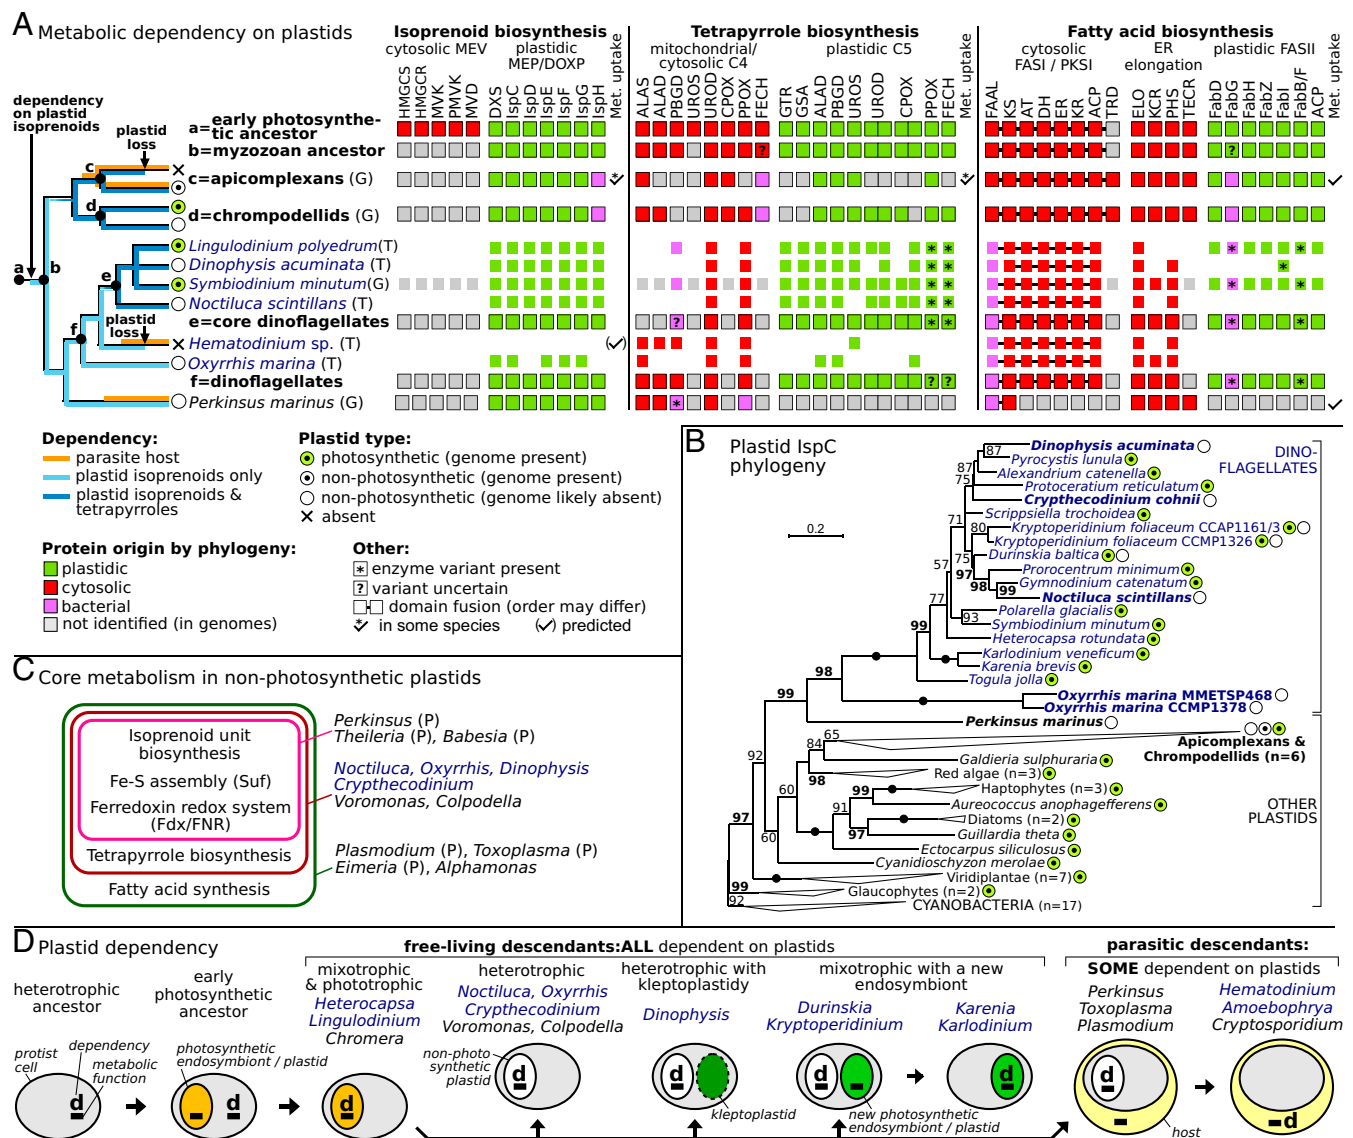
A Metabolic dependency on plastids

Isoprenoid biosynthesis
cytosolic MEV
plastidic MEP/DOXP
Met. uptake
HMGCS HMGCR MVK PMVK MVD DXS IspC IspD IspE IspF IspG IspH

Tetrapyrrole biosynthesis
mitochondrial/ cytosolic C4
plastidic C5
Met. uptake
ALAS ALAD PBGD UROS UROD CPOX PPOX FECH GTR GSA ALAD PBGD UROS UROD CPOX PPOX FECH

Fatty acid biosynthesis
cytosolic FASI / PKSI
ER elongation
plastidic FASII
Met. uptake
FAAL KS AT DH ER KR ACP TRD ELO KCR PHS TECR FabD FabG FabH FabZ FabI FabB/F ACP

dependency on plastid isoprenoids
plastid loss
a=early photosynthetic ancestor
b=myzozoan ancestor
c=apicomplexans (G)
d=chrompodellids (G)
Lingulodinium polyedrum(T)
Dinophysis acuminata (T)
Symbiodinium minutum(G)
Noctiluca scintillans (T)
e=core dinoflagellates
plastid loss
Hematodinium sp. (T)
Oxyrrhis marina (T)
f=dinoflagellates
Perkinsus marinus (G)
a b c d e f
? ? ? ? ?

Dependency:
parasite host
plastid isoprenoids only
plastid isoprenoids & tetrapyrroles

Plastid type:
photosynthetic (genome present)
non-photosynthetic (genome present)
non-photosynthetic (genome likely absent)
absent

Protein origin by phylogeny:
plastidic
cytosolic
bacterial
not identified (in genomes)

Other:
enzyme variant present
variant uncertain
domain fusion (order may differ)
in some species (✓) predicted

B Plastid IspC phylogeny
0.2
Dinophysis acuminata
Pyrocystis lunula
Alexandrium catenella
Protoceratium reticulatum
Crypthecodinium cohnii
Scrippsiella trochoidea
Kryptoperidinium foliaceum CCAP1161/3
Kryptoperidinium foliaceum CCMP1326
Durinskia baltica
Prorocentrum minimum
Gymnodinium catenatum
Noctiluca scintillans
Polarella glacialis
Symbiodinium minutum
Heterocapsa rotundata
Karlodinium veneficum
Karenia brevis
Togula jolla
Oxyrrhis marina MMETSP468
Oxyrrhis marina CCMP1378
Perkinsus marinus
DINO-FLAGELLATES
Apicomplexans & Chrompodellids (n=6)
Galdieria sulphuraria
Red algae (n=3)
Haptophytes (n=3)
Aureococcus anophagefferens
Diatoms (n=2)
Guillardia theta
Ectocarpus siliculosus
Cyanidioschyzon merolae
Viridiplantae (n=7)
Glaucophytes (n=2)
CYANOBACTERIA (n=17)
OTHER PLASTIDS
87 87 75 71 80 75 57 97 98 99 77 93 99 98 99 65 84 92 98 60 99 91 97 60 97 99 92

C Core metabolism in non-photosynthetic plastids
Isoprenoid unit biosynthesis
Fe-S assembly (Suf)
Ferredoxin redox system (Fdx/FNR)
Tetrapyrrole biosynthesis
Fatty acid synthesis
Perkinsus (P)
Theileria (P), Babesia (P)
Noctiluca, Oxyrrhis, Dinophysis
Crypthecodinium
Voromonas, Colpodella
Plasmodium (P), Toxoplasma (P)
Eimeria (P), Alphamonas

D Plastid dependency
free-living descendants:ALL dependent on plastids
parasitic descendants: SOME dependent on plastids
heterotrophic ancestor
early photosynthetic ancestor
mixotrophic & phototrophic
Heterocapsa
Lingulodinium
Chromera
heterotrophic
Noctiluca, Oxyrrhis
Crypthecodinium
Voromonas, Colpodella
heterotrophic with kleptoplastidy
Dinophysis
mixotrophic with a new endosymbiont
Durinskia
Kryptoperidinium
Karenia
Karlodinium
Perkinsus
Toxoplasma
Plasmodium
Hematodinium
Amoebophrya
Cryptosporidium
protist cell
dependency
metabolic function
photosynthetic endosymbiont / plastid
non-photo synthetic plastid
kleptoplastid
new photosynthetic endosymbiont / plastid
host
d d d d d d d d d